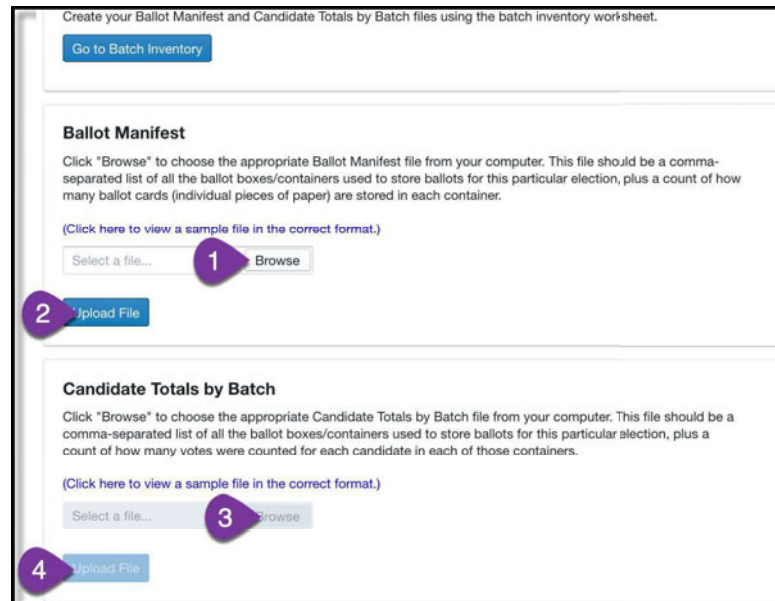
Create your Ballot Manifest and Candidate Totals by Batch files using the batch inventory worksheet.

Go to Batch Inventory

Ballot Manifest

Click "Browse" to choose the appropriate Ballot Manifest file from your computer. This file should be a comma-separated list of all the ballot boxes/containers used to store ballots for this particular election, plus a count of how many ballot cards (individual pieces of paper) are stored in each container.

(Click here to view a sample file in the correct format.)

Select a file...

1

Browse

2

Upload File

Candidate Totals by Batch

Click "Browse" to choose the appropriate Candidate Totals by Batch file from your computer. This file should be a comma-separated list of all the ballot boxes/containers used to store ballots for this particular election, plus a count of how many votes were counted for each candidate in each of those containers.

(Click here to view a sample file in the correct format.)

Select a file...

3

Browse

4

Upload File